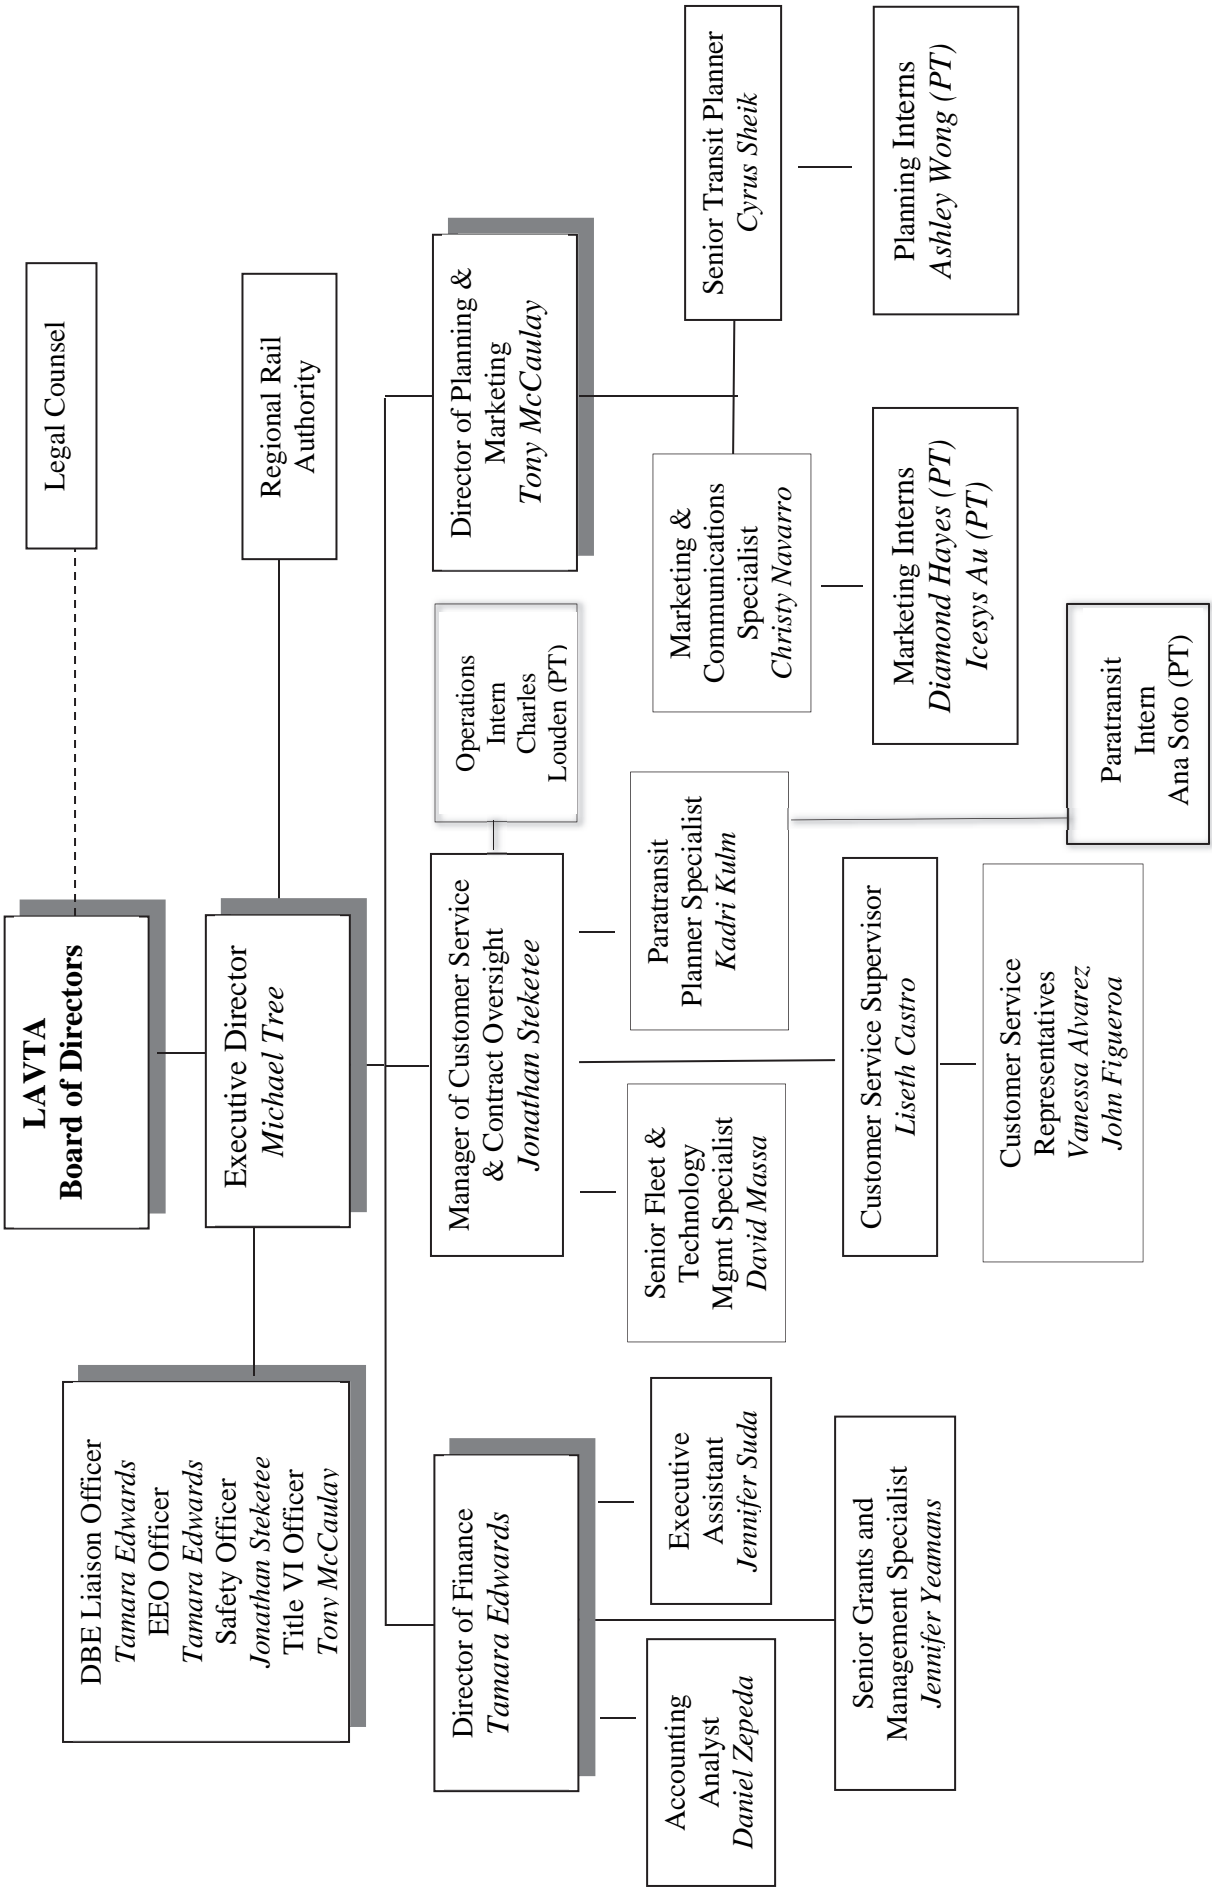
LAVTA
Board of Directors

Legal Counsel

Executive Director
Michael Tree

Regional Rail Authority

DBE Liaison Officer
Tamara Edwards
EEO Officer
Tamara Edwards
Safety Officer
Jonathan Steketee
Title VI Officer
Tony McCaulay

Director of Planning & Marketing
Tony McCaulay

Senior Transit Planner
Cyrus Sheik

Planning Interns
Ashley Wong (PT)

Marketing & Communications Specialist
Christy Navarro

Marketing Interns
Diamond Hayes (PT)
Icesys Au (PT)

Manager of Customer Service & Contract Oversight
Jonathan Steketee

Operations Intern
Charles Louden (PT)

Paratransit Planner Specialist
Kadri Kulm

Paratransit Intern
Ana Soto (PT)

Customer Service Supervisor
Liseth Castro

Customer Service Representatives
Vanessa Alvarez
John Figueroa

Senior Fleet & Technology Mgmt Specialist
David Massa

Director of Finance
Tamara Edwards

Executive Assistant
Jennifer Suda

Senior Grants and Management Specialist
Jennifer Yeamans

Accounting Analyst
Daniel Zepeda